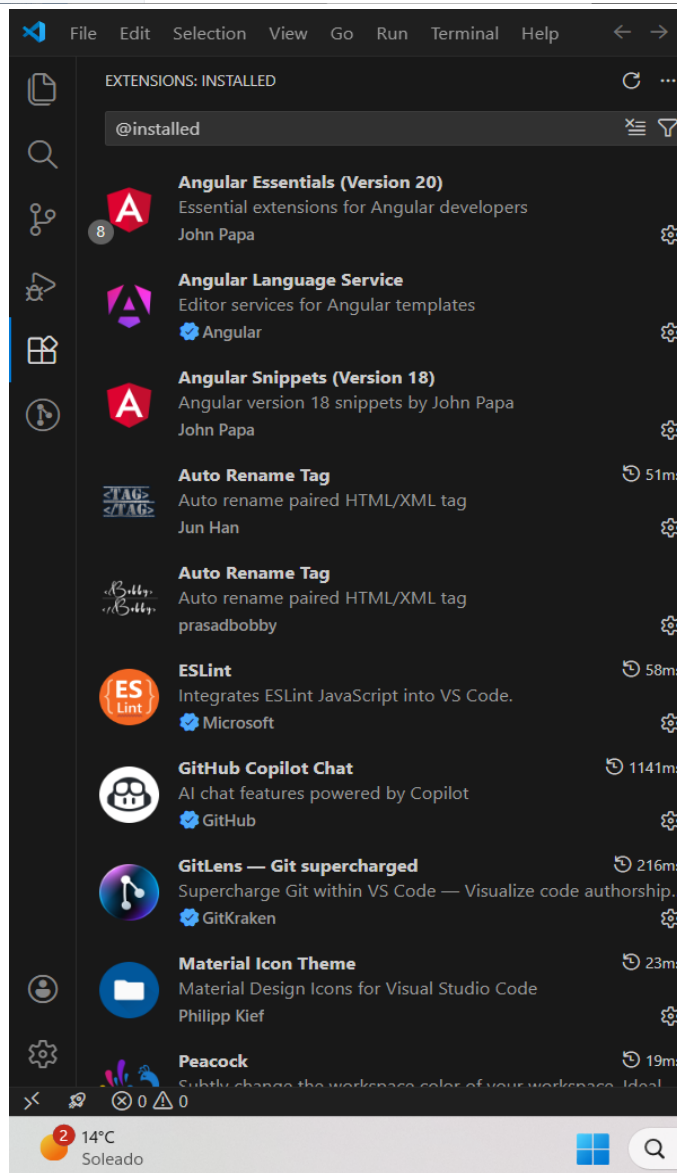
File Edit Selection View Go Run Terminal Help

EXTENSIONS: INSTALLED

@installed

8

Angular Essentials (Version 20)
Essential extensions for Angular developers
John Papa

Angular Language Service
Editor services for Angular templates
Angular

Angular Snippets (Version 18)
Angular version 18 snippets by John Papa
John Papa

Auto Rename Tag
51ms
Auto rename paired HTML/XML tag
Jun Han

Auto Rename Tag
Auto rename paired HTML/XML tag
prasadbobby

ESLint
58ms
Integrates ESLint JavaScript into VS Code.
Microsoft

GitHub Copilot Chat
1141ms
AI chat features powered by Copilot
GitHub

GitLens — Git supercharged
216ms
Supercharge Git within VS Code — Visualize code authorship.
GitKraken

Material Icon Theme
23ms
Material Design Icons for Visual Studio Code
Philipp Kief

Peacock
19ms
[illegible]

0 0

2
14°C
Soleado